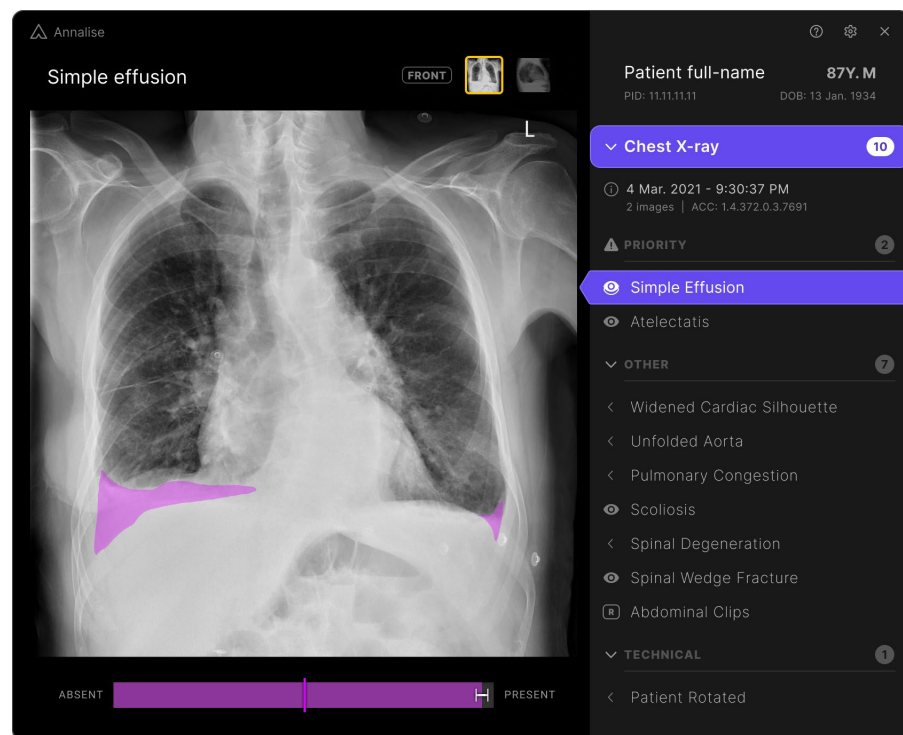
Annalise

Simple effusion

FRONT

L

ABSENT

PRESENT

Patient full-name 87Y. M

PID: 11.11.11.11 DOB: 13 Jan. 1934

Chest X-ray 10

4 Mar. 2021 - 9:30:37 PM

2 images | ACC: 1.4.372.0.3.7691

PRIORITY 2

Simple Effusion

Atelectatis

OTHER 7

Widened Cardiac Silhouette

Unfolded Aorta

Pulmonary Congestion

Scoliosis

Spinal Degeneration

Spinal Wedge Fracture

R Abdominal Clips

TECHNICAL 1

Patient Rotated